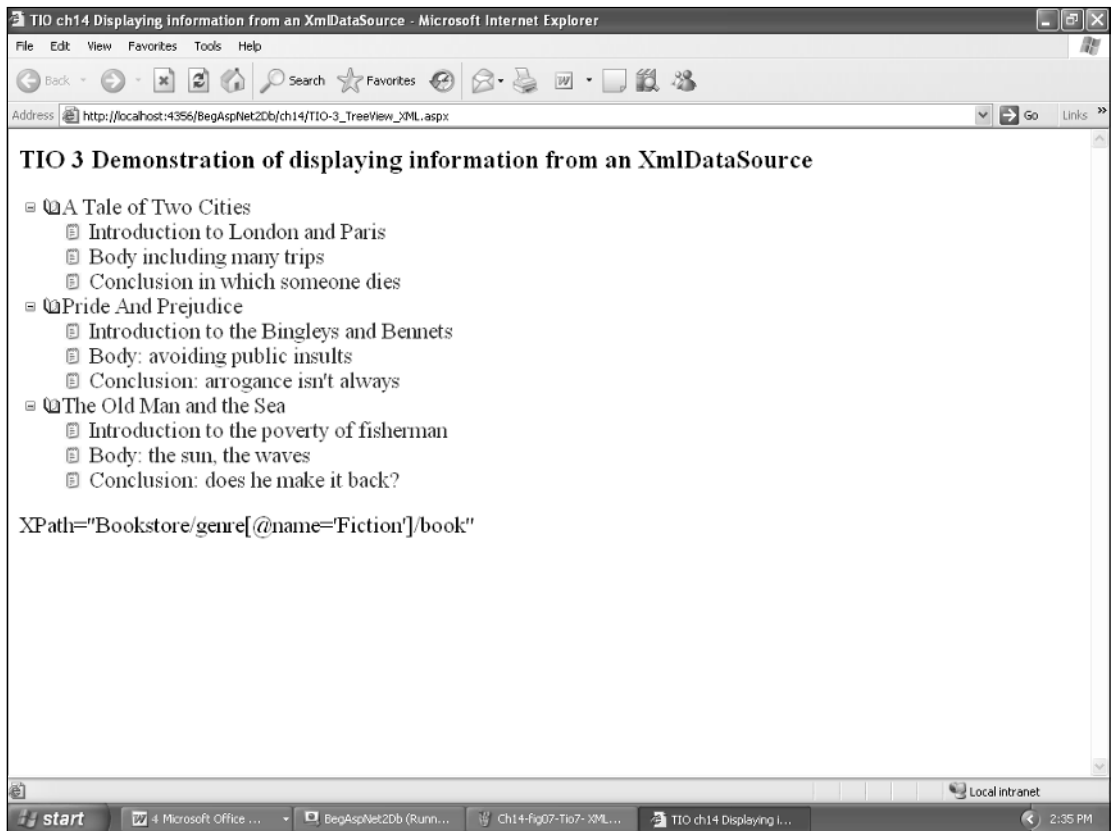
TIO ch14 Displaying information from an XmlDataSource - Microsoft Internet Explorer

File Edit View Favorites Tools Help

Back Search Favorites

Address http://localhost:4356/BegAspNet2Db/ch14/TIO-3_TreeView_XML.aspx Go Links »

TIO 3 Demonstration of displaying information from an XmlDataSource

A Tale of Two Cities
Introduction to London and Paris
Body including many trips
Conclusion in which someone dies
Pride And Prejudice
Introduction to the Bingleys and Bennets
Body: avoiding public insults
Conclusion: arrogance isn't always
The Old Man and the Sea
Introduction to the poverty of fisherman
Body: the sun, the waves
Conclusion: does he make it back?

XPath="Bookstore/genre[@name='Fiction']/book"

Local intranet

start 4 Microsoft Office ... BegAspNet2Db (Runn... Ch14-fig07-Tio7-XML... TIO ch14 Displaying i... 2:35 PM